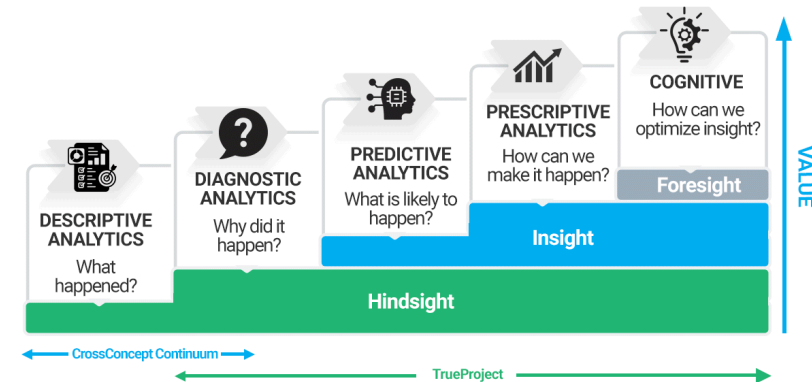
DESCRIPTIVE ANALYTICS
What happened?

DIAGNOSTIC ANALYTICS
Why did it happen?

PREDICTIVE ANALYTICS
What is likely to happen?

PRESCRIPTIVE ANALYTICS
How can we make it happen?

COGNITIVE
How can we optimize insight?

Foresight

Insight

Hindsight

VALUE

CrossConcept Continuum

TrueProject